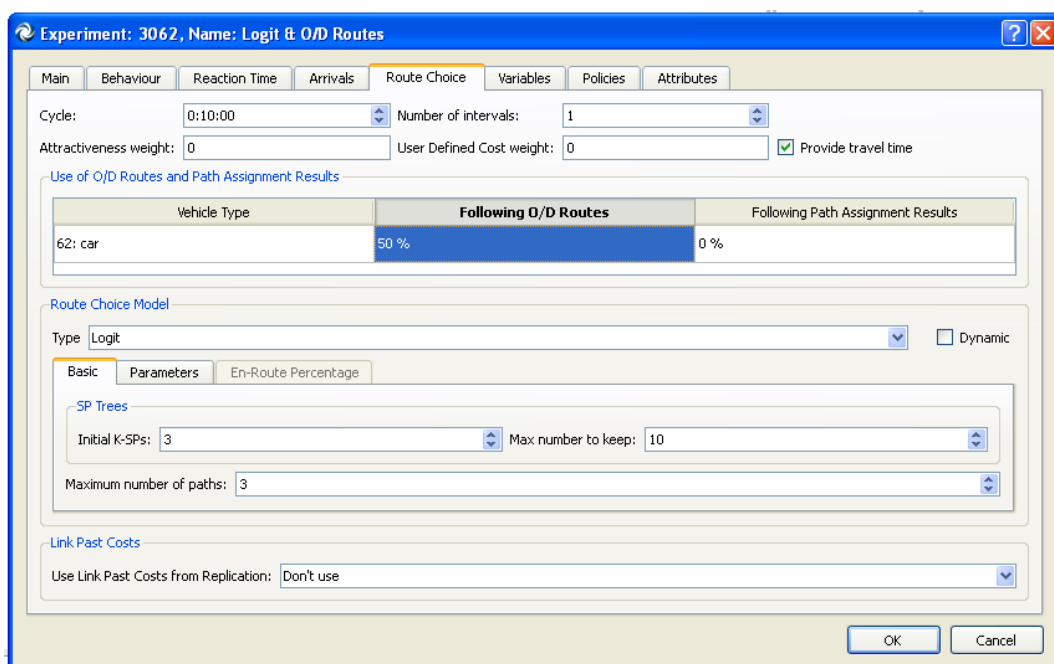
Experiment: 3062, Name: Logit & O/D Routes

Main | Behaviour | Reaction Time | Arrivals | Route Choice | Variables | Policies | Attributes

Cycle: 0:10:00
Number of intervals: 1
Attractiveness weight: 0
User Defined Cost weight: 0
Provide travel time

Use of O/D Routes and Path Assignment Results

| Vehicle Type | Following O/D Routes | Following Path Assignment Results |
|---|---|---|
| 62: car | 50 % | 0 % |

Route Choice Model

Type Logit
Dynamic

Basic | Parameters | En-Route Percentage

SP Trees
Initial K-SPs: 3
Max number to keep: 10

Maximum number of paths: 3

Link Past Costs

Use Link Past Costs from Replication: Don't use

OK
Cancel